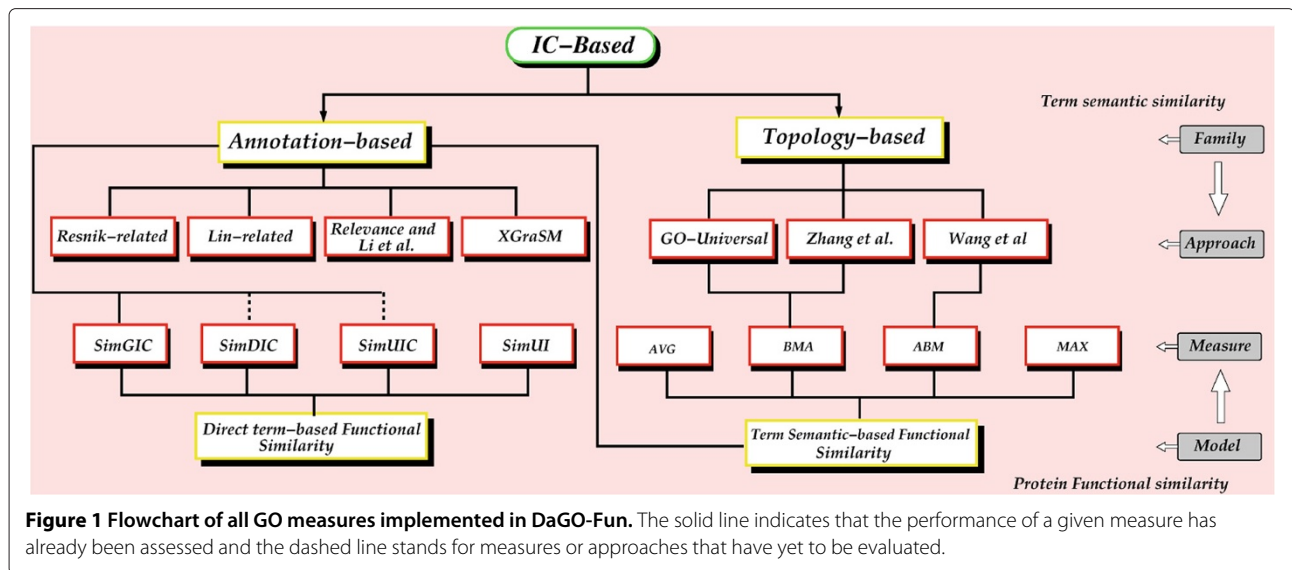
IC–Based

Term semantic similarity

Annotation–based

Topology–based

Family

Resnik–related

Lin–related

Relevance and Li et al.

XGraSM

GO–Universal

Zhang et al.

Wang et al

Approach

SimGIC

SimDIC

SimUIC

SimUI

AVG

BMA

ABM

MAX

Measure

Direct term–based Functional Similarity

Term Semantic–based Functional Similarity

Model

Protein Functional similarity

**Figure 1 Flowchart of all GO measures implemented in DaGO-Fun.** The solid line indicates that the performance of a given measure has already been assessed and the dashed line stands for measures or approaches that have yet to be evaluated.